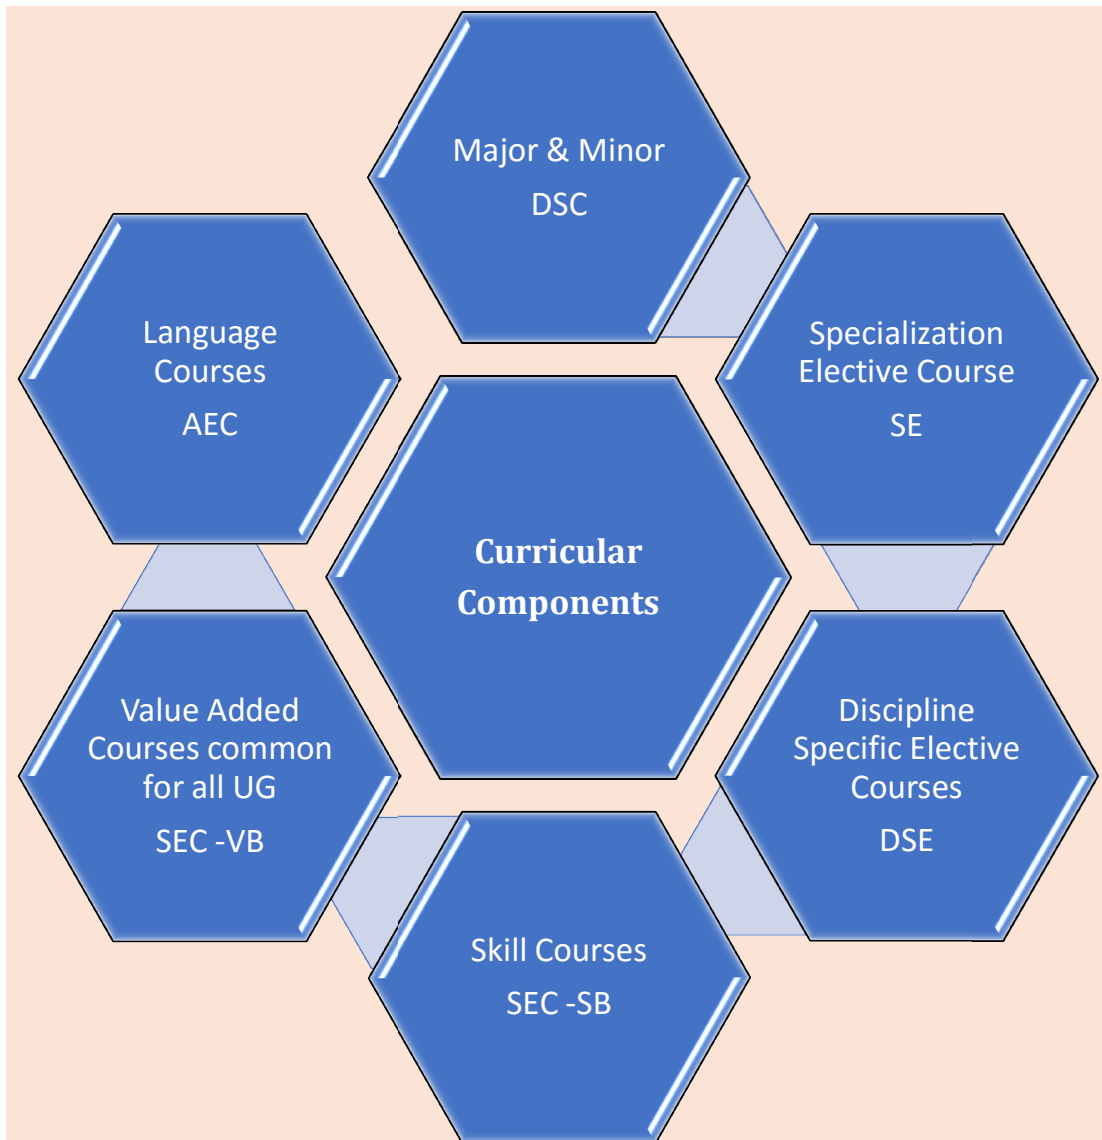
Curricular Components

Major & Minor
DSC

Specialization Elective Course
SE

Discipline Specific Elective Courses
DSE

Skill Courses
SEC -SB

Value Added Courses common for all UG
SEC -VB

Language Courses
AEC